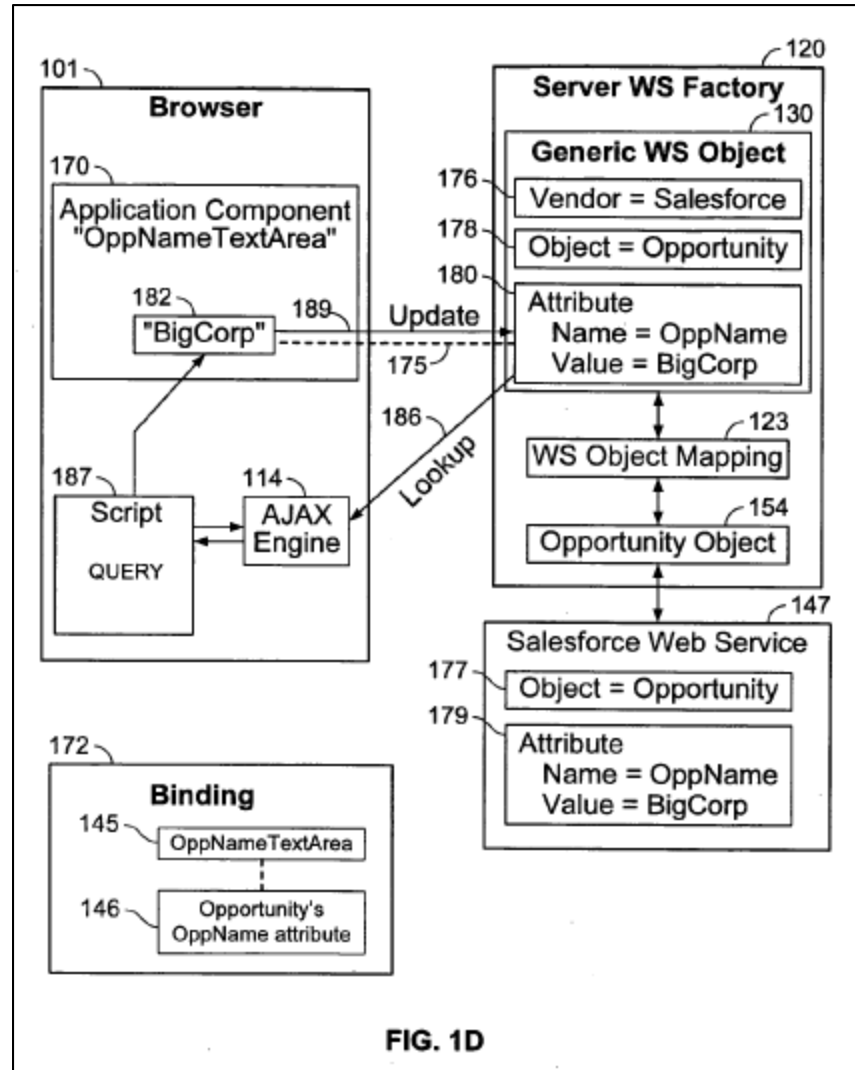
101
Browser

170
Application Component "OppNameTextArea"

182
"BigCorp"

189
Update

175

187
Script
QUERY

114
AJAX Engine

186
Lookup

120
Server WS Factory

130
Generic WS Object

176
Vendor = Salesforce

178
Object = Opportunity

180
Attribute
Name = OppName
Value = BigCorp

123
WS Object Mapping

154
Opportunity Object

147
Salesforce Web Service

177
Object = Opportunity

179
Attribute
Name = OppName
Value = BigCorp

172
Binding

145
OppNameTextArea

146
Opportunity's OppName attribute

FIG. 1D